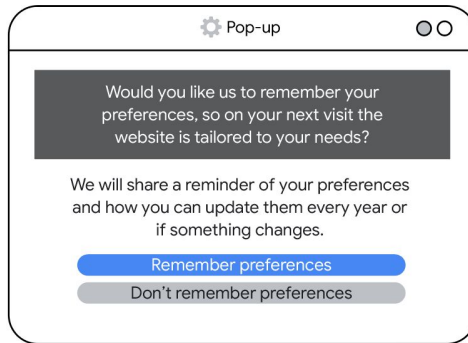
Pop-up

Would you like us to remember your preferences, so on your next visit the website is tailored to your needs?

We will share a reminder of your preferences and how you can update them every year or if something changes.

Remember preferences

Don't remember preferences